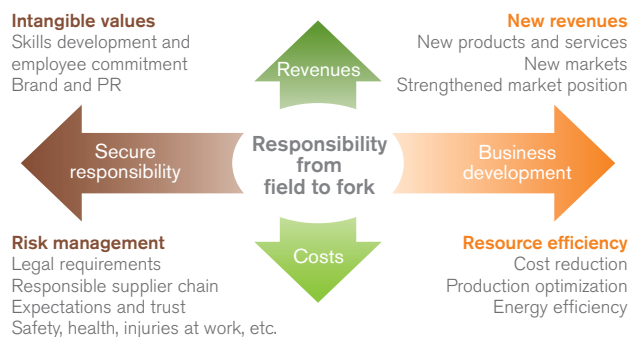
Intangible values
Skills development and employee commitment
Brand and PR

New revenues
New products and services
New markets
Strengthened market position

Revenues

Secure responsibility

Responsibility from field to fork

Business development

Costs

Risk management
Legal requirements
Responsible supplier chain
Expectations and trust
Safety, health, injuries at work, etc.

Resource efficiency
Cost reduction
Production optimization
Energy efficiency